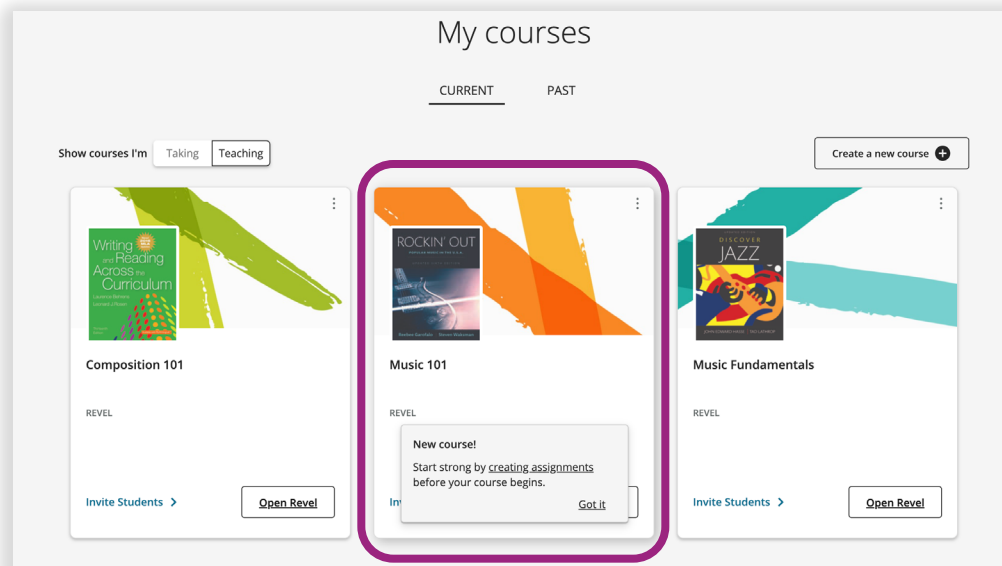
My courses

CURRENT PAST

Show courses I'm Taking Teaching

Create a new course

Writing and Reading Across the Curriculum
Laurence Behrens
Leonard J. Rosen

Composition 101

REVEL

Invite Students

Open Revel

ROCKIN' OUT

Music 101

REVEL

New course!

Start strong by creating assignments before your course begins.

Got it

Inv

DISCOVER JAZZ

Music Fundamentals

REVEL

Invite Students

Open Revel